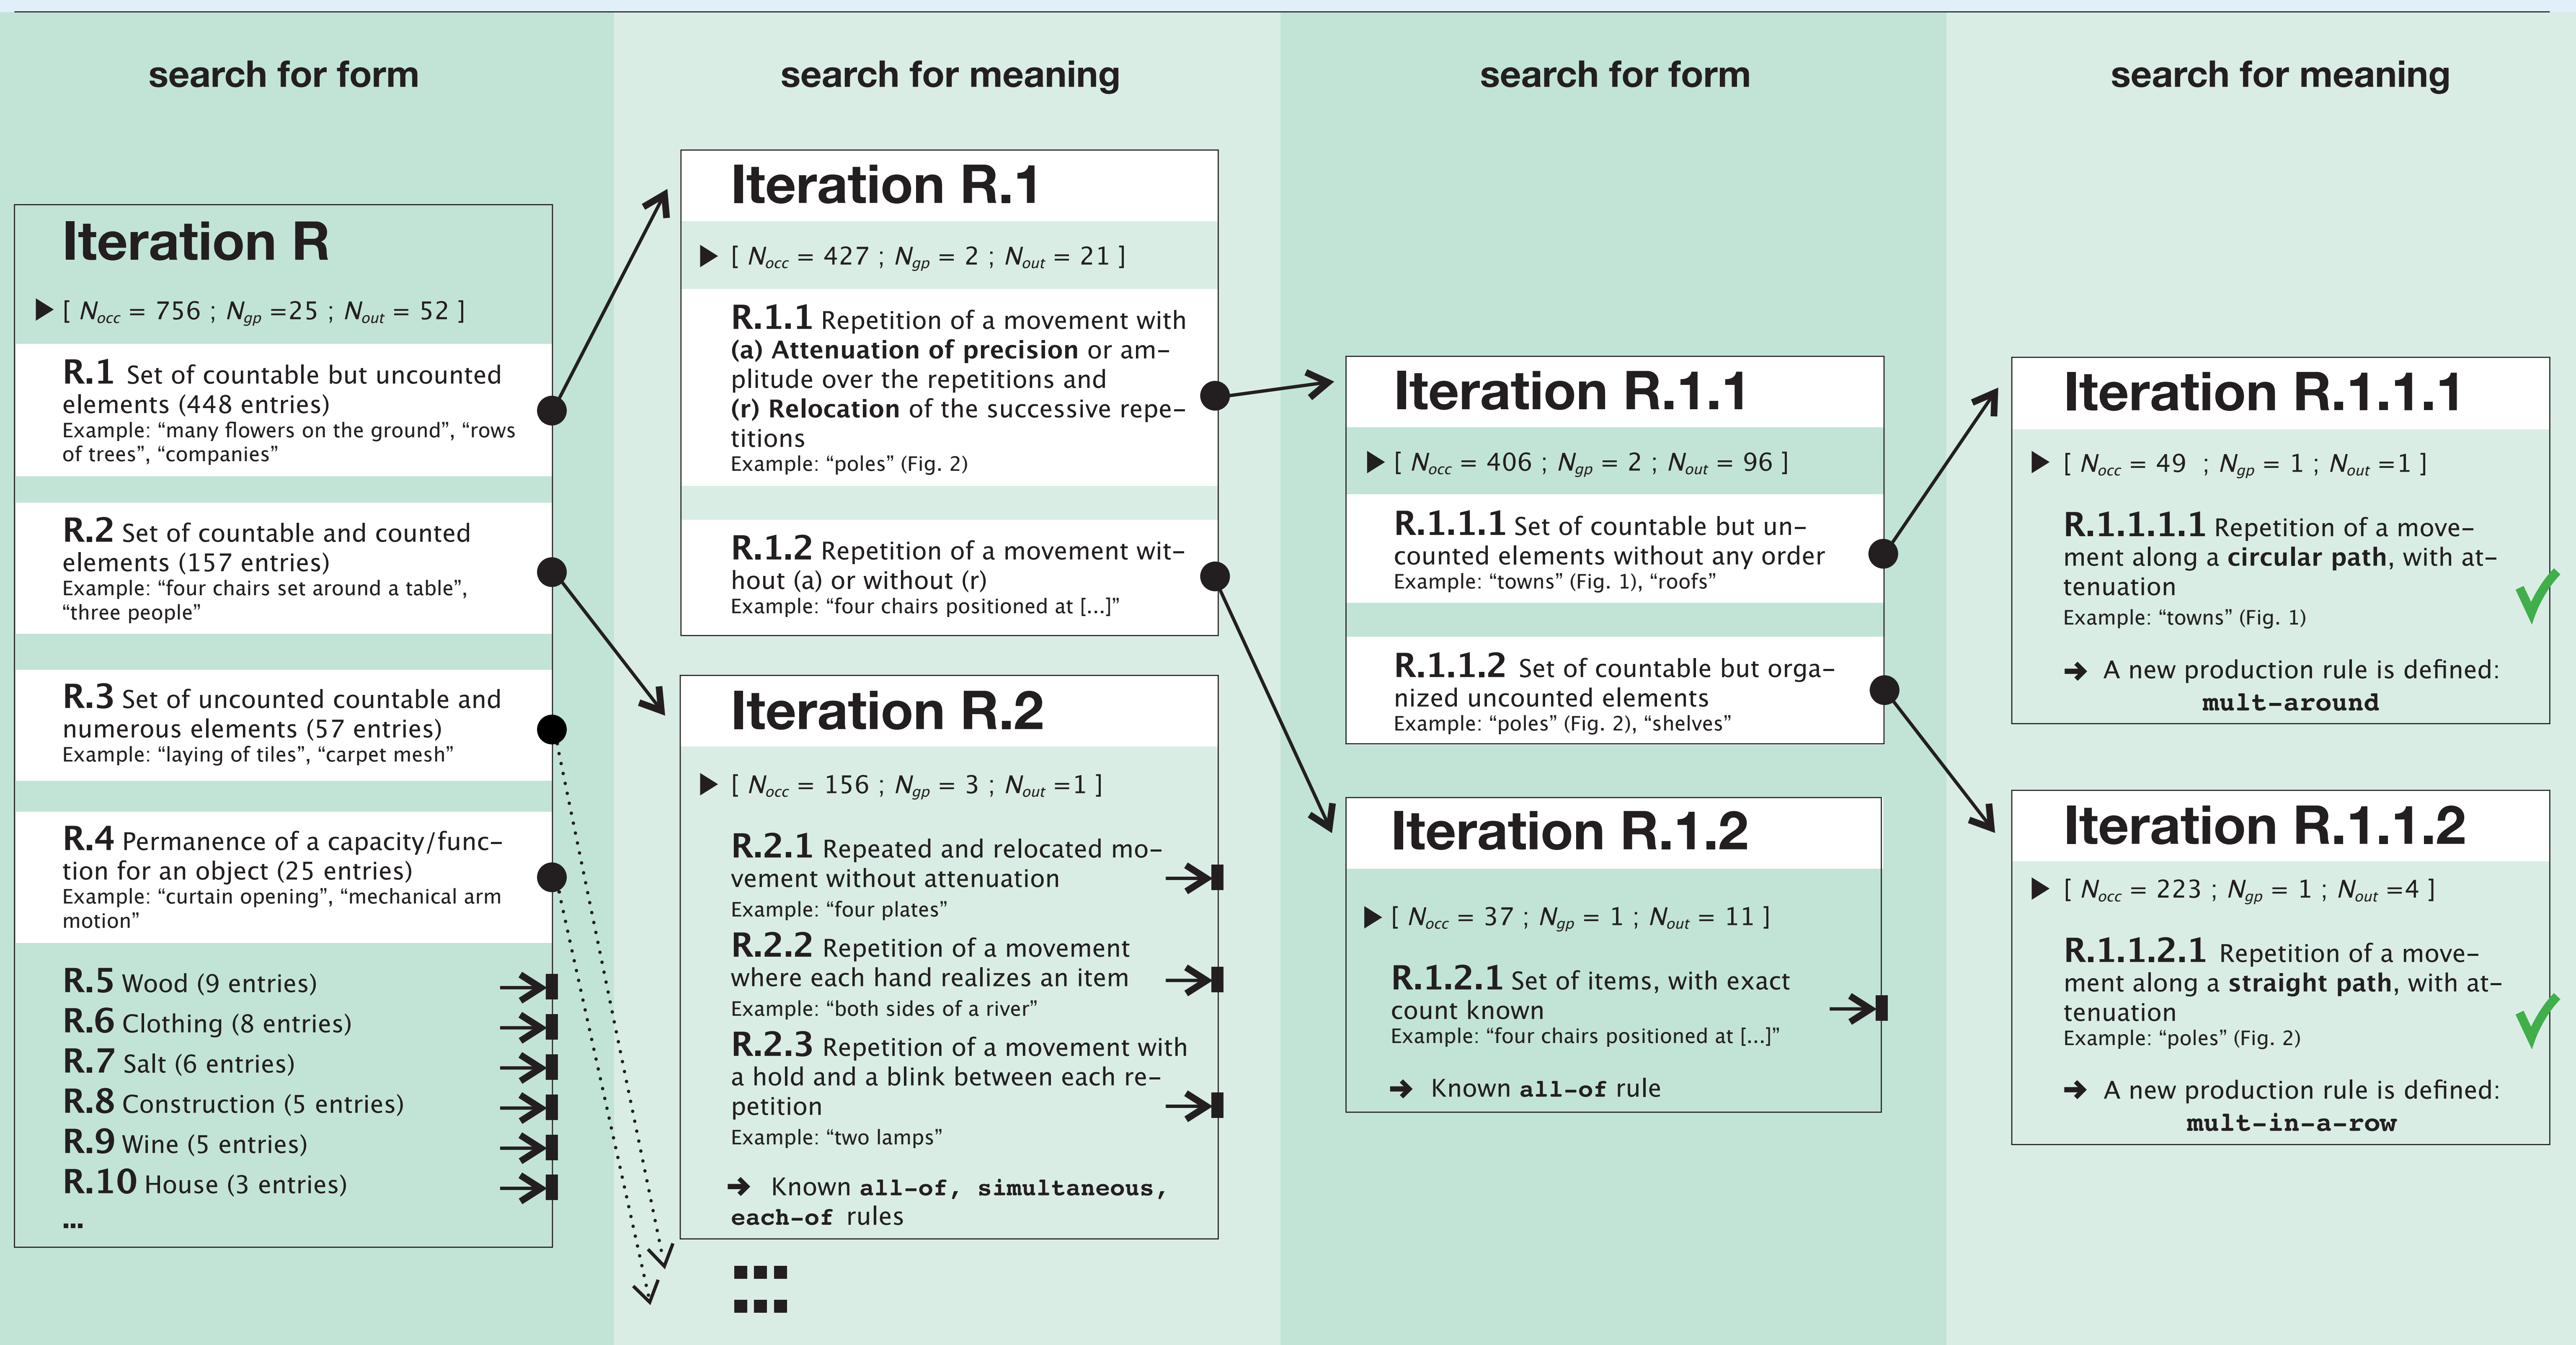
search for form

search for meaning

search for form

search for meaning

Iteration R

▶ [ $N_{occ}$ = 756 ; $N_{gp}$ =25 ; $N_{out}$ = 52 ]

R.1 Set of countable but uncounted elements (448 entries)
Example: “many flowers on the ground”, “rows of trees”, “companies”

R.2 Set of countable and counted elements (157 entries)
Example: “four chairs set around a table”, “three people”

R.3 Set of uncounted countable and numerous elements (57 entries)
Example: “laying of tiles”, “carpet mesh”

R.4 Permanence of a capacity/function for an object (25 entries)
Example: “curtain opening”, “mechanical arm motion”

R.5 Wood (9 entries)
R.6 Clothing (8 entries)
R.7 Salt (6 entries)
R.8 Construction (5 entries)
R.9 Wine (5 entries)
R.10 House (3 entries)
...

Iteration R.1

▶ [ $N_{occ}$ = 427 ; $N_{gp}$ = 2 ; $N_{out}$ = 21 ]

R.1.1 Repetition of a movement with (a) Attenuation of precision or amplitude over the repetitions and (r) Relocation of the successive repetitions
Example: “poles” (Fig. 2)

R.1.2 Repetition of a movement without (a) or without (r)
Example: “four chairs positioned at [...]”

Iteration R.2

▶ [ $N_{occ}$ = 156 ; $N_{gp}$ = 3 ; $N_{out}$ =1 ]

R.2.1 Repeated and relocated movement without attenuation
Example: “four plates”

R.2.2 Repetition of a movement where each hand realizes an item
Example: “both sides of a river”

R.2.3 Repetition of a movement with a hold and a blink between each repetition
Example: “two lamps”

➔ Known all-of, simultaneous, each-of rules

Iteration R.1.1

▶ [ $N_{occ}$ = 406 ; $N_{gp}$ = 2 ; $N_{out}$ = 96 ]

R.1.1.1 Set of countable but uncounted elements without any order
Example: “towns” (Fig. 1), “roofs”

R.1.1.2 Set of countable but organized uncounted elements
Example: “poles” (Fig. 2), “shelves”

Iteration R.1.2

▶ [ $N_{occ}$ = 37 ; $N_{gp}$ = 1 ; $N_{out}$ = 11 ]

R.1.2.1 Set of items, with exact count known
Example: “four chairs positioned at [...]”

➔ Known all-of rule

Iteration R.1.1.1

▶ [ $N_{occ}$ = 49 ; $N_{gp}$ = 1 ; $N_{out}$ =1 ]

R.1.1.1.1 Repetition of a movement along a circular path, with attenuation
Example: “towns” (Fig. 1)

➔ A new production rule is defined: mult-around

Iteration R.1.1.2

▶ [ $N_{occ}$ = 223 ; $N_{gp}$ = 1 ; $N_{out}$ =4 ]

R.1.1.2.1 Repetition of a movement along a straight path, with attenuation
Example: “poles” (Fig. 2)

➔ A new production rule is defined: mult-in-a-row